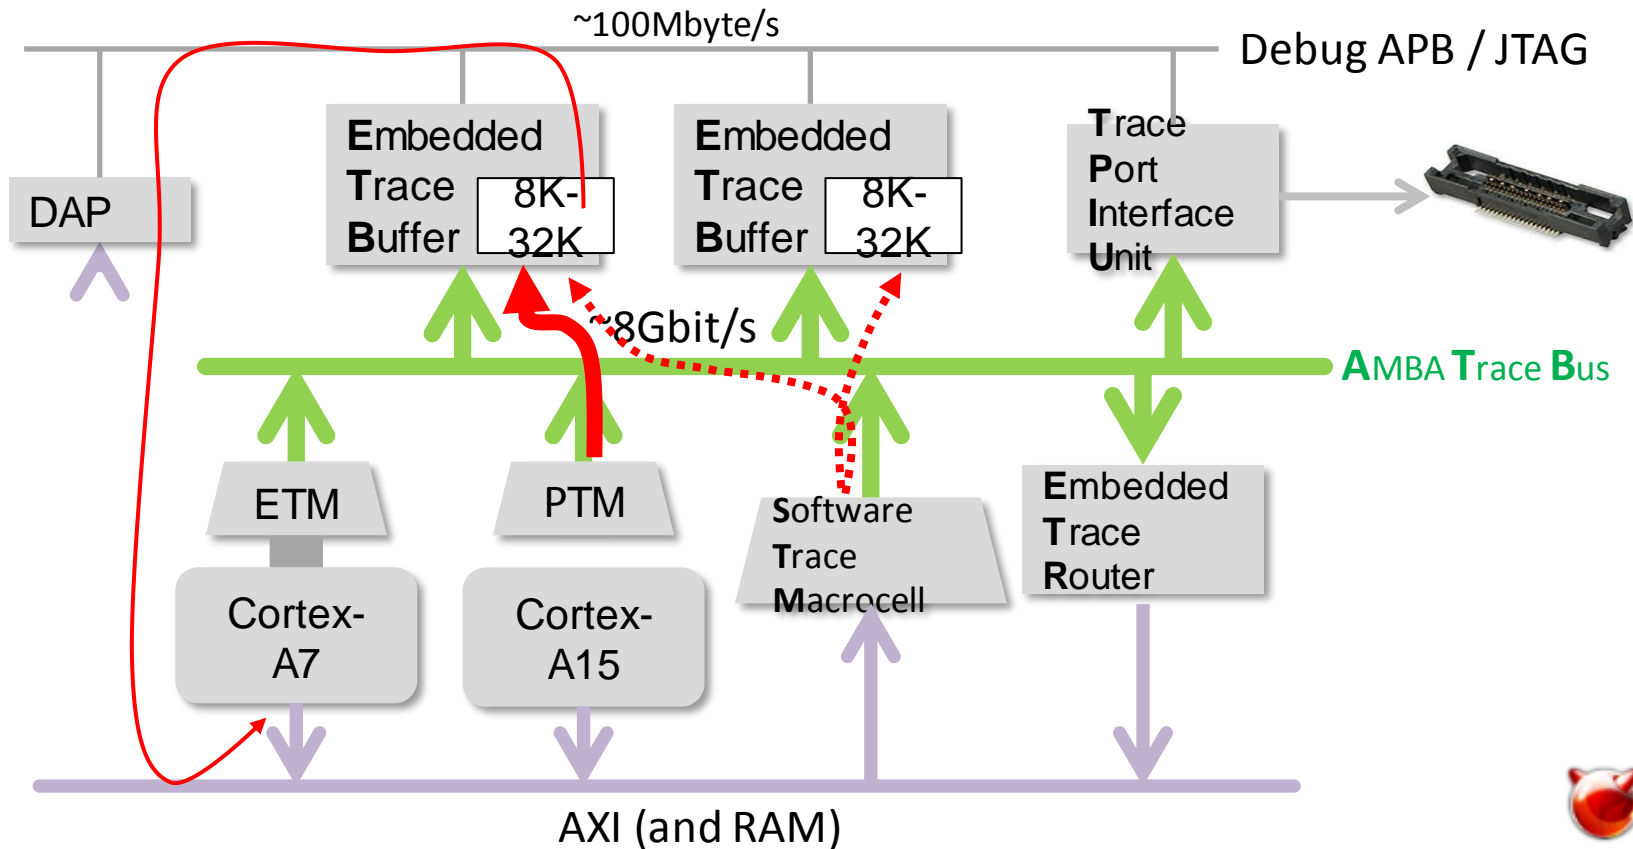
~100Mbyte/s

Debug APB / JTAG

DAP

Embedded Trace Buffer 8K-32K

Embedded Trace Buffer 8K-32K

Trace Port Interface Unit

~8Gbit/s

AMBA Trace Bus

ETM

PTM

Software Trace Macrocell

Embedded Trace Router

Cortex-A7

Cortex-A15

AXI (and RAM)